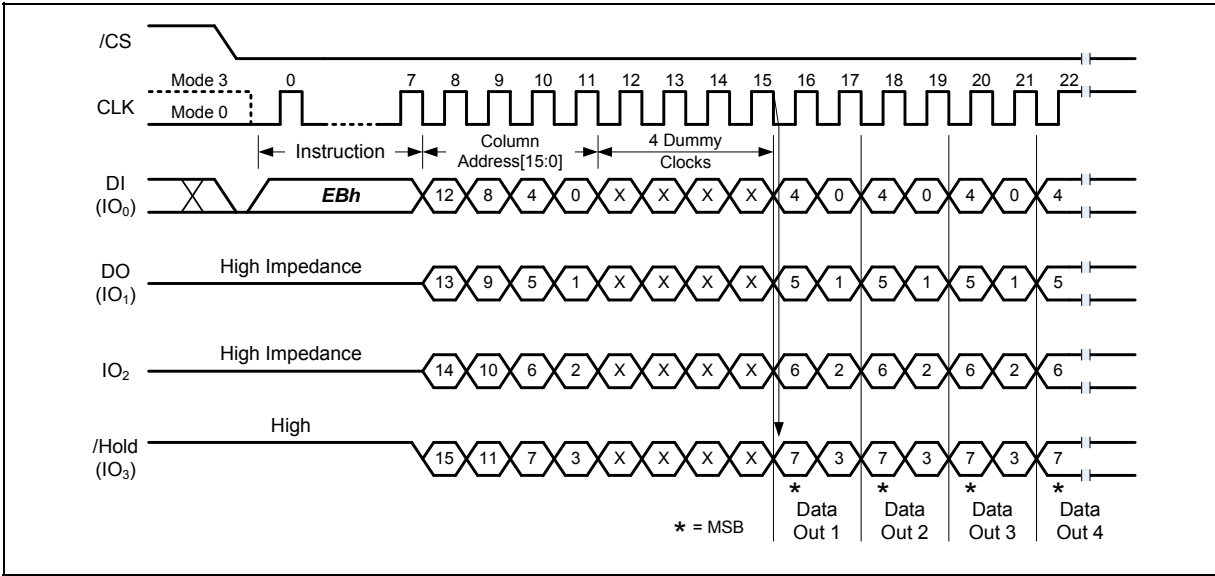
/CS

Mode 3
Mode 0
CLK
0 7 8 9 10 11 12 13 14 15 16 17 18 19 20 21 22

Instruction
Column Address[15:0]
4 Dummy Clocks

DI ($IO_0$)
EBh
12 8 4 0 X X X X 4 0 4 0 4 0 4

DO ($IO_1$)
High Impedance
13 9 5 1 X X X X 5 1 5 1 5 1 5

$IO_2$
High Impedance
14 10 6 2 X X X X 6 2 6 2 6 2 6

/Hold ($IO_3$)
High
15 11 7 3 X X X X 7 3 7 3 7 3 7

* = MSB
* Data Out 1
* Data Out 2
* Data Out 3
* Data Out 4